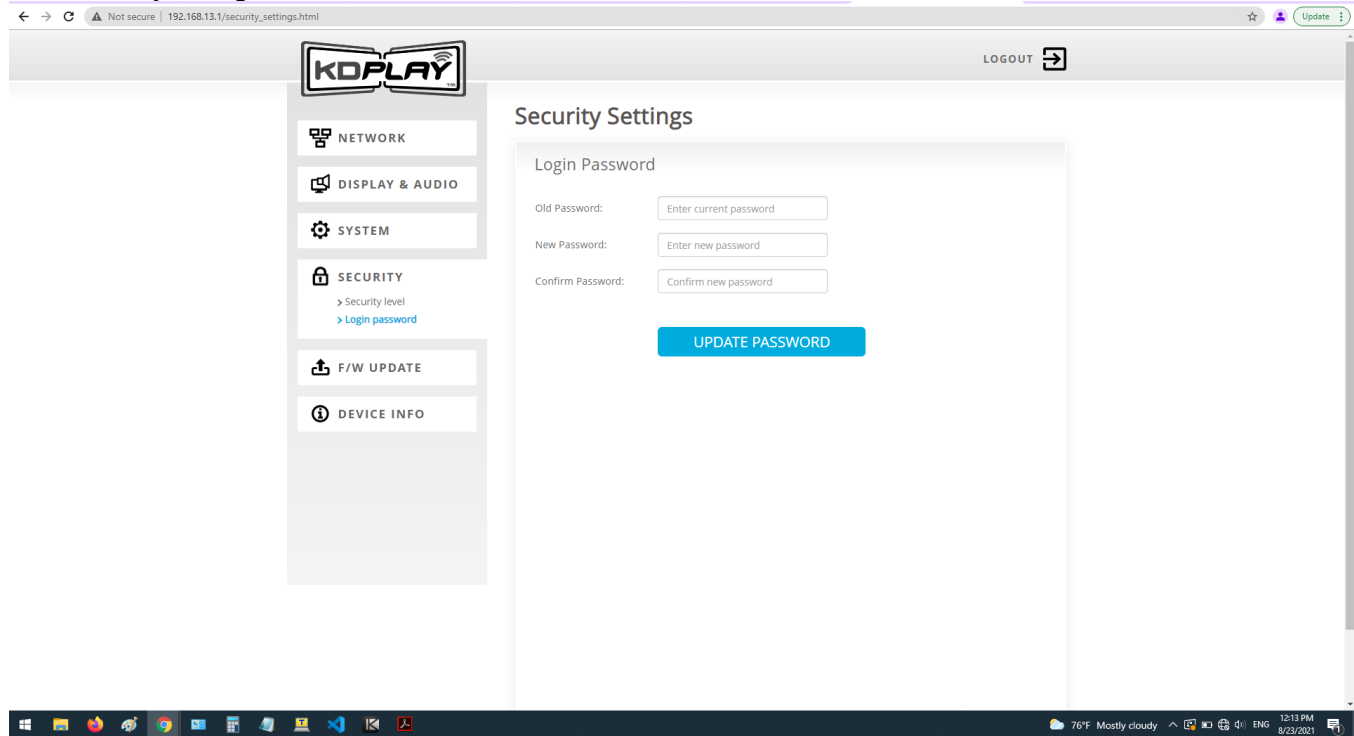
Not secure | 192.168.13.1/security_settings.html

Update

KDPLAY

LOGOUT

NETWORK

DISPLAY & AUDIO

SYSTEM

SECURITY
> Security level
> Login password

F/W UPDATE

DEVICE INFO

Security Settings

Login Password

Old Password: Enter current password

New Password: Enter new password

Confirm Password: Confirm new password

UPDATE PASSWORD

76°F Mostly cloudy ENG 12:13 PM 8/23/2021